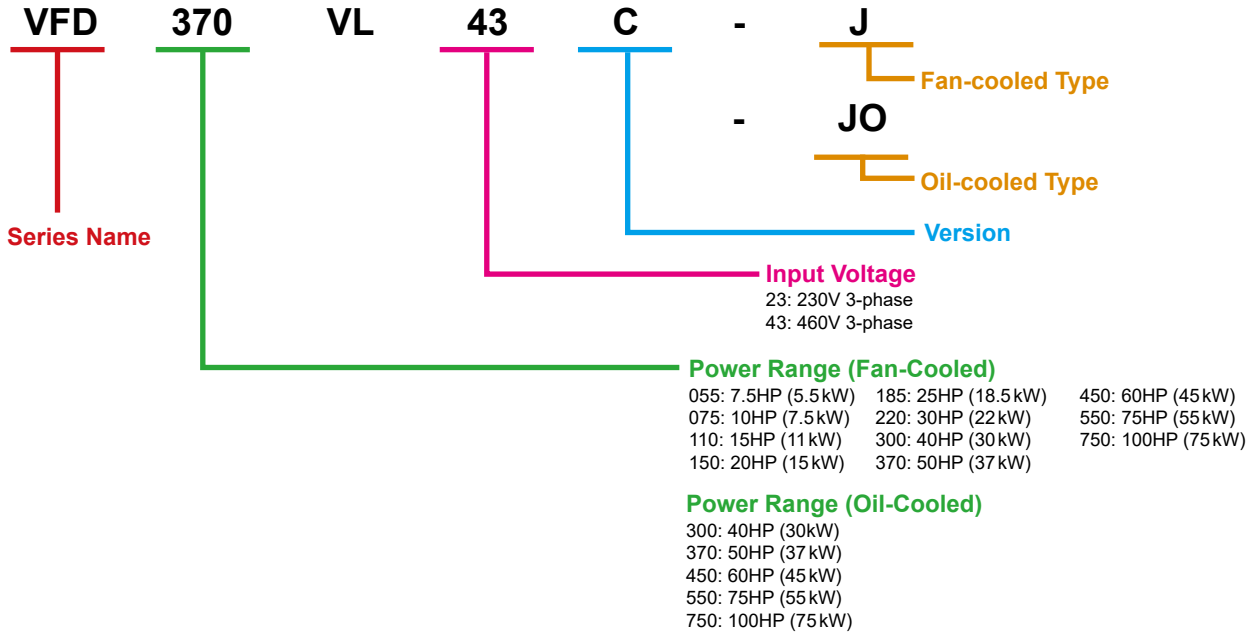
VFD 370 VL 43 C - J

Fan-cooled Type

- JO

Oil-cooled Type

Version

Series Name

Input Voltage
23: 230V 3-phase
43: 460V 3-phase

Power Range (Fan-Cooled)
055: 7.5HP (5.5kW)
075: 10HP (7.5kW)
110: 15HP (11kW)
150: 20HP (15kW)

185: 25HP (18.5kW)
220: 30HP (22kW)
300: 40HP (30kW)
370: 50HP (37kW)

450: 60HP (45kW)
550: 75HP (55kW)
750: 100HP (75kW)

Power Range (Oil-Cooled)
300: 40HP (30kW)
370: 50HP (37kW)
450: 60HP (45kW)
550: 75HP (55kW)
750: 100HP (75kW)